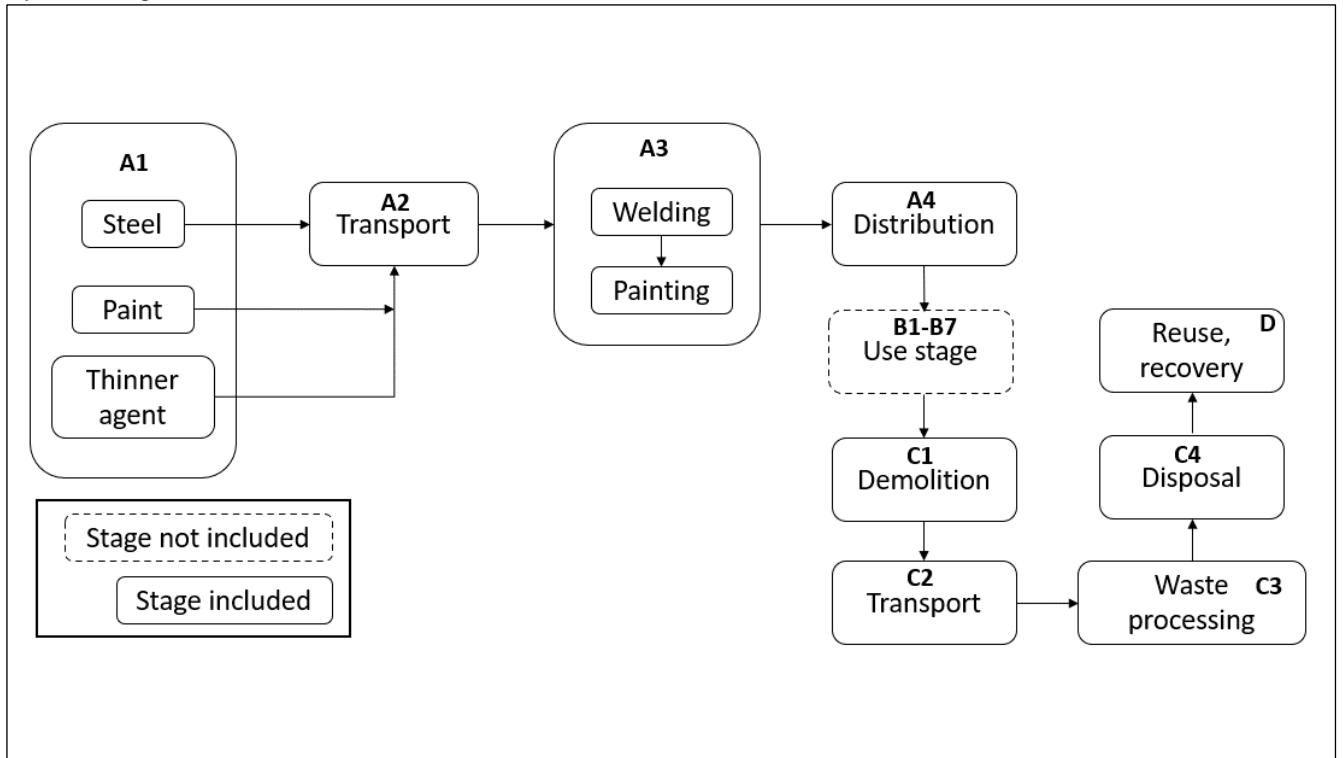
A1

Steel

Paint

Thinner agent

A2
Transport

A3

Welding

Painting

A4
Distribution

B1-B7
Use stage

C1
Demolition

C2
Transport

Waste processing C3

C4
Disposal

Reuse, recovery D

Stage not included

Stage included